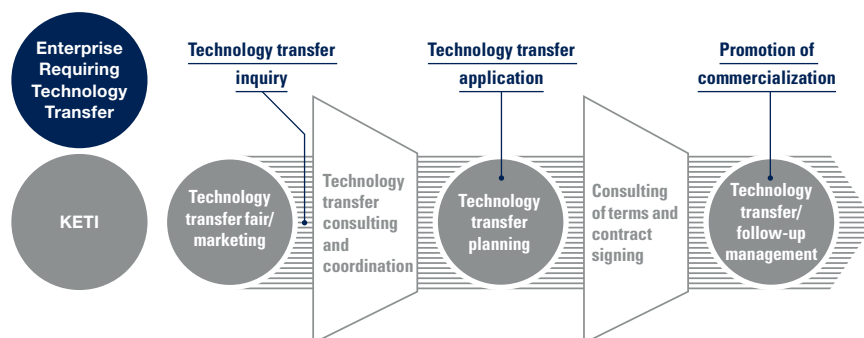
Enterprise Requiring Technology Transfer

Technology transfer inquiry

Technology transfer application

Promotion of commercialization

KETI

Technology transfer fair/ marketing

Technology transfer consulting and coordination

Technology transfer planning

Consulting of terms and contract signing

Technology transfer/ follow-up management